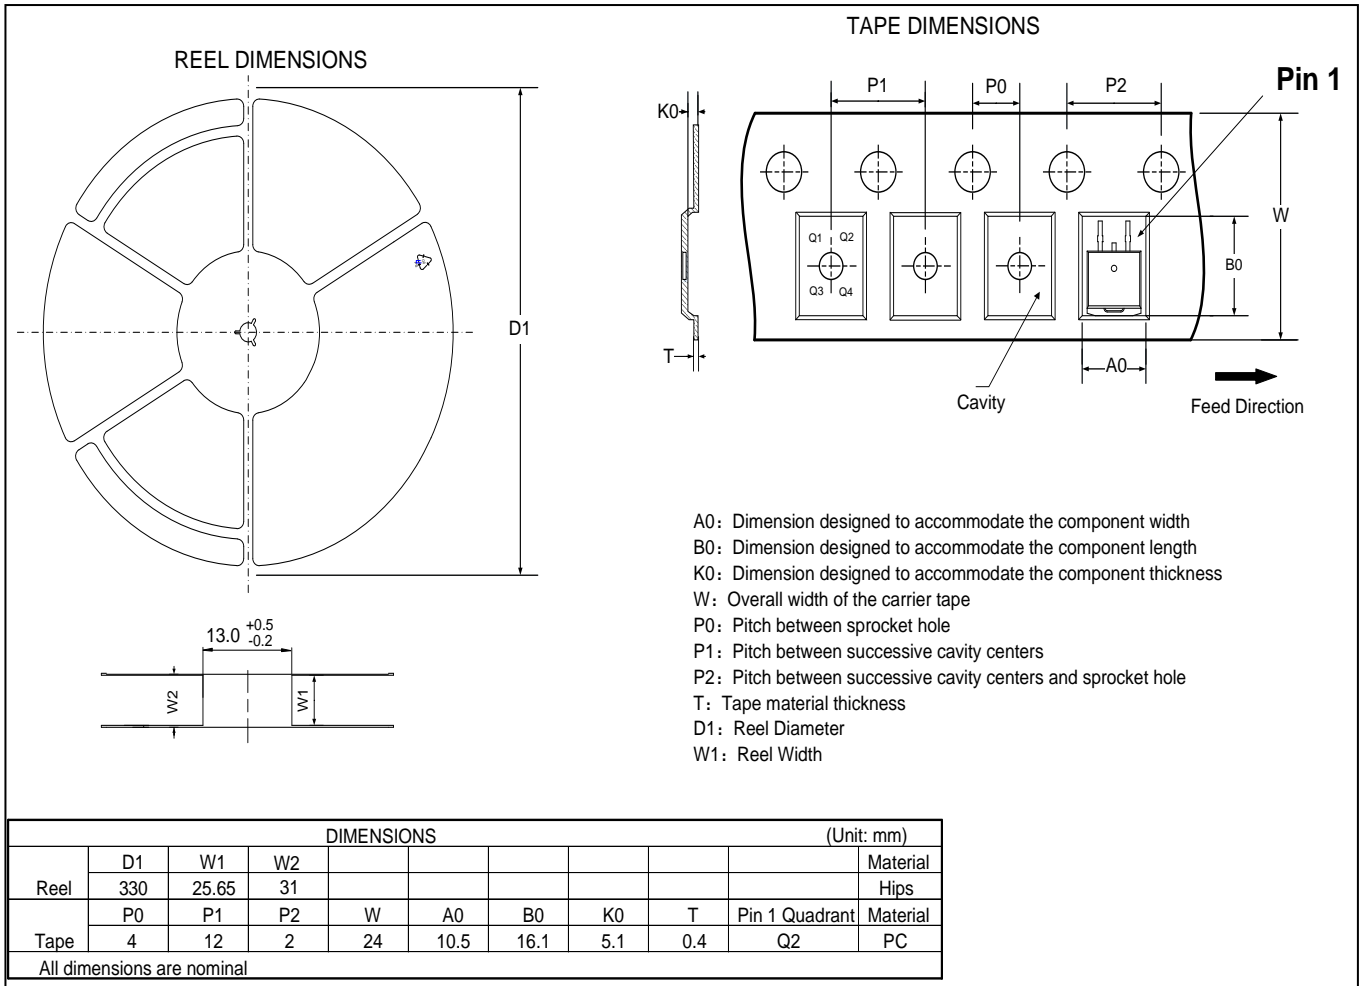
REEL DIMENSIONS

D1

$13.0\ ^{+0.5}_{-0.2}$

W2

W1

TAPE DIMENSIONS

Pin 1

K0

P1

P0

P2

W

Q1 Q2

Q3 Q4

B0

T

A0

Cavity

Feed Direction

A0：Dimension designed to accommodate the component width
B0：Dimension designed to accommodate the component length
K0：Dimension designed to accommodate the component thickness
W：Overall width of the carrier tape
P0：Pitch between sprocket hole
P1：Pitch between successive cavity centers
P2：Pitch between successive cavity centers and sprocket hole
T：Tape material thickness
D1：Reel Diameter
W1：Reel Width

DIMENSIONS (Unit: mm)

| | D1 | W1 | W2 | | | | | | | Material |
|---|---|---|---|---|---|---|---|---|---|---|
| Reel | 330 | 25.65 | 31 | | | | | | | Hips |
| | P0 | P1 | P2 | W | A0 | B0 | K0 | T | Pin 1 Quadrant | Material |
| Tape | 4 | 12 | 2 | 24 | 10.5 | 16.1 | 5.1 | 0.4 | Q2 | PC |

All dimensions are nominal